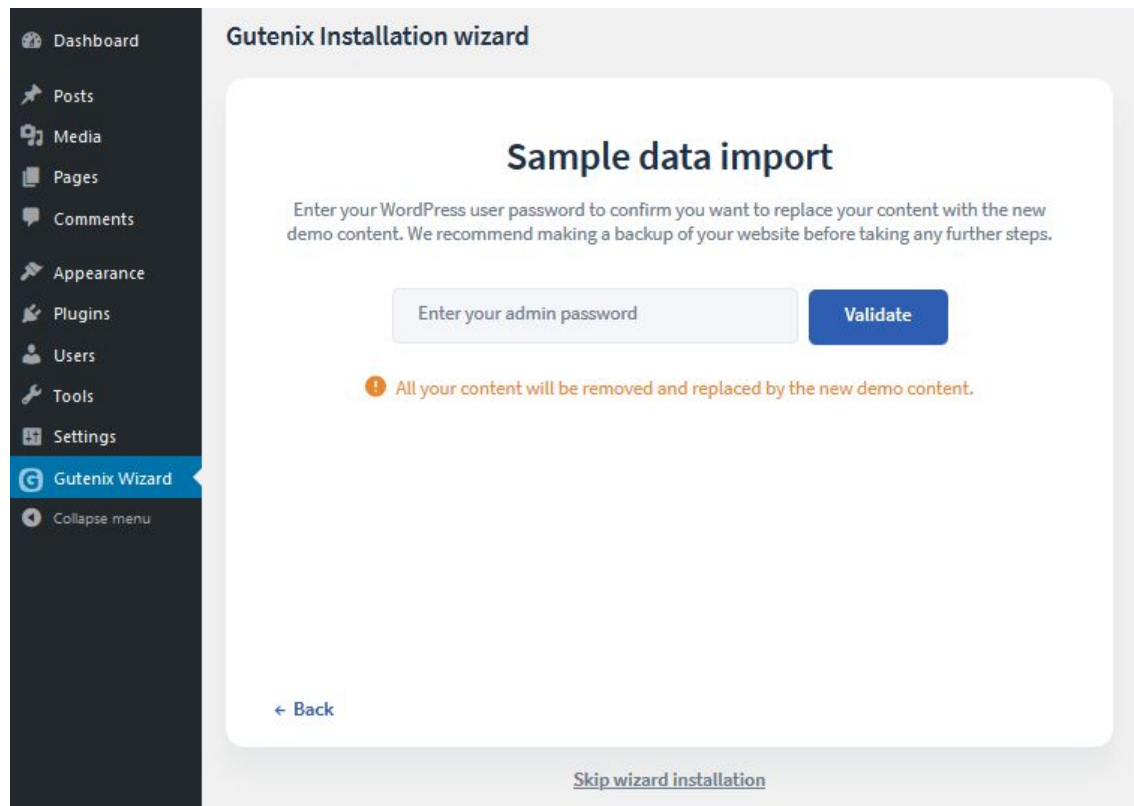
Dashboard
Posts
Media
Pages
Comments
Appearance
Plugins
Users
Tools
Settings
Gutenix Wizard
Collapse menu

Gutenix Installation wizard

Sample data import

Enter your WordPress user password to confirm you want to replace your content with the new demo content. We recommend making a backup of your website before taking any further steps.

Enter your admin password

Validate

All your content will be removed and replaced by the new demo content.

← Back

Skip wizard installation